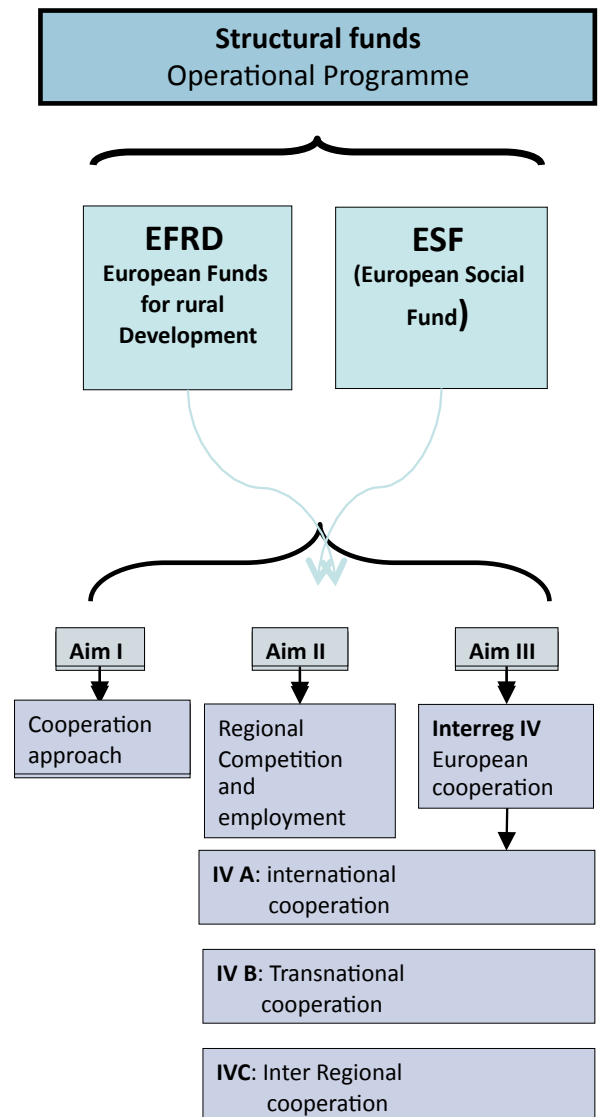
**Structural funds**
Operational Programme

**EFRD**
**European Funds for rural Development**

**ESF**
**(European Social Fund)**

**Aim I**

**Aim II**

**Aim III**

Cooperation approach

Regional Competition and employment

**Interreg IV**
European cooperation

**IV A**: international cooperation

**IV B**: Transnational cooperation

**IVC**: Inter Regional cooperation